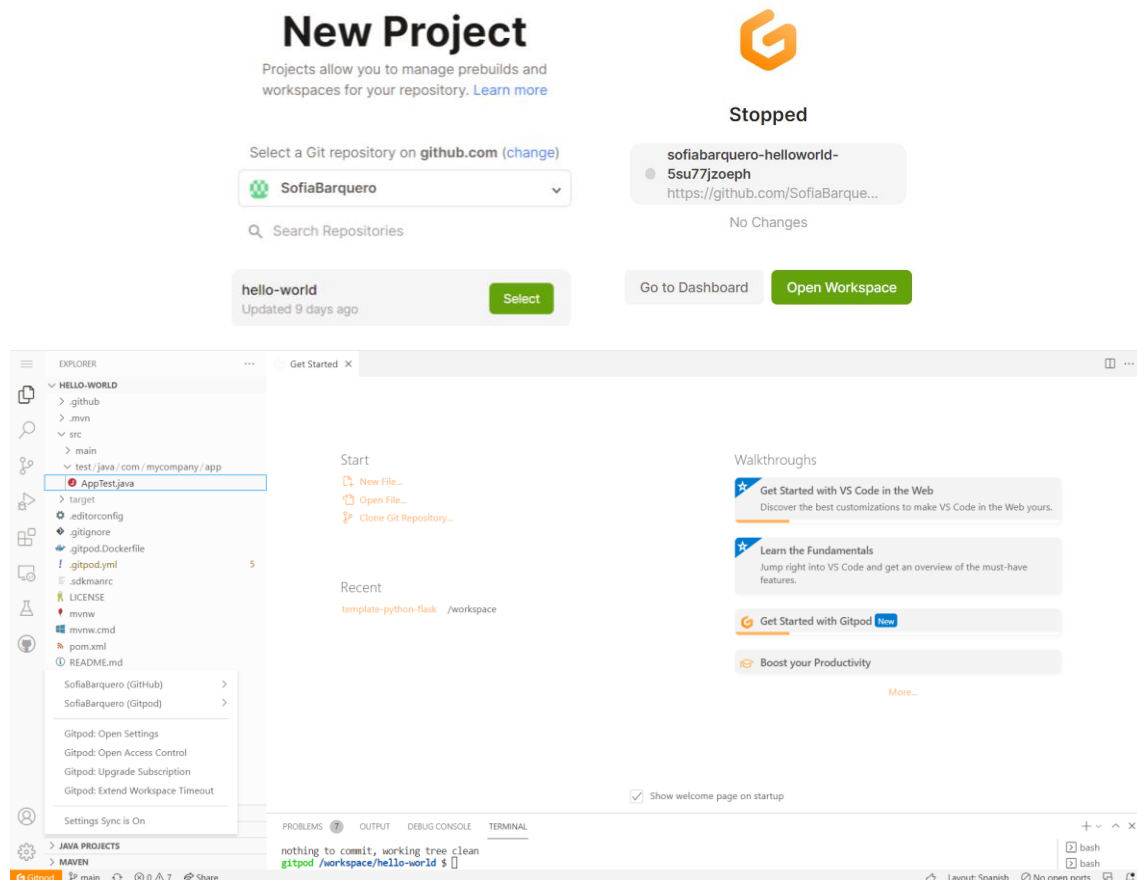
New Project

Projects allow you to manage prebuilds and workspaces for your repository. Learn more

Select a Git repository on github.com (change)

SofiaBarquero

Search Repositories

hello-world
Updated 9 days ago

Select

Stopped

sofiabarquero-helloworld-5su77jzoeph
https://github.com/SofiaBarque...

No Changes

Go to Dashboard

Open Workspace

EXPLORER

HELLO-WORLD
.github
.mvn
src
main
test / java / com / mycompany / app
AppTest.java
target
.editorconfig
.gitignore
.gitpod.Dockerfile
.gitpod.yml 5
.sdkmanrc
LICENSE
mvnw
mvnw.cmd
pom.xml
README.md

SofiaBarquero (GitHub)
SofiaBarquero (Gitpod)
Gitpod: Open Settings
Gitpod: Open Access Control
Gitpod: Upgrade Subscription
Gitpod: Extend Workspace Timeout
Settings Sync is On

JAVA PROJECTS
MAVEN

Get Started

Start
New File...
Open File...
Clone Git Repository...

Recent
template-python-flask /workspace

Walkthroughs
Get Started with VS Code in the Web
Discover the best customizations to make VS Code in the Web yours.
Learn the Fundamentals
Jump right into VS Code and get an overview of the must-have features.
Get Started with Gitpod New
Boost your Productivity
More...

Show welcome page on startup

PROBLEMS 7 OUTPUT DEBUG CONSOLE TERMINAL

nothing to commit, working tree clean
gitpod /workspace/hello-world $

bash
bash

Gitpod main 0 7 Share Layout: Spanish No open ports